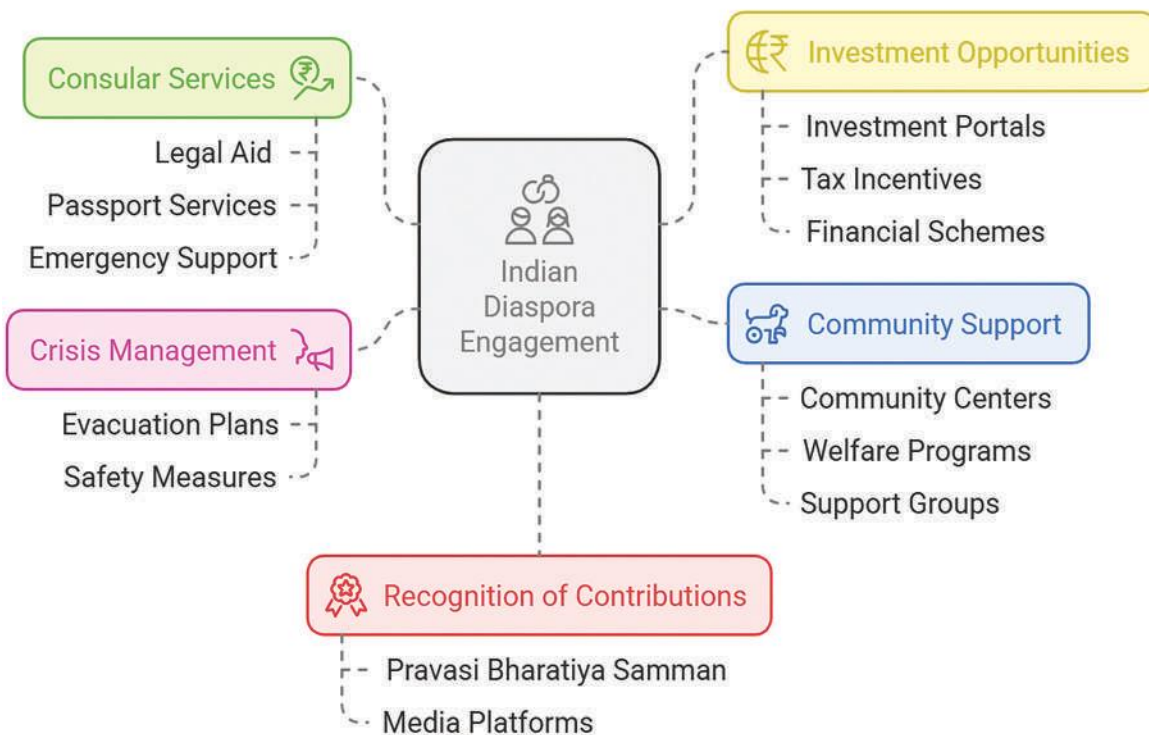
Indian Diaspora Engagement

Consular Services
Legal Aid
Passport Services
Emergency Support

Investment Opportunities
Investment Portals
Tax Incentives
Financial Schemes

Crisis Management
Evacuation Plans
Safety Measures

Community Support
Community Centers
Welfare Programs
Support Groups

Recognition of Contributions
Pravasi Bharatiya Samman
Media Platforms